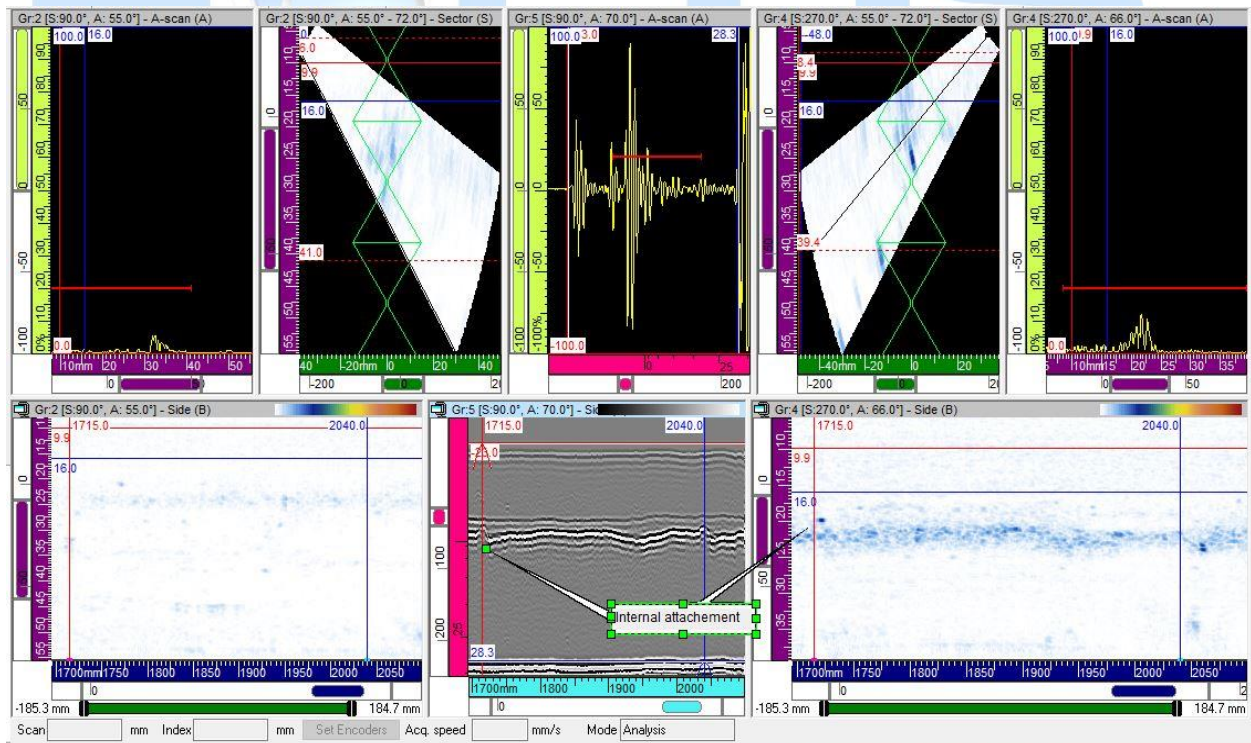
Gr:2 [S:90.0°, A: 55.0°] - A-scan (A)
100.0 16.0
0.0
10mm 20 30 40 50
0

Gr:2 [S:90.0°, A: 55.0° - 72.0°] - Sector (S)
6.0
9.9
16.0
41.0
40 -20mm 0 20 40
-200 0

Gr:5 [S:90.0°, A: 70.0°] - A-scan (A)
100.0 3.0 28.3
-100.0
0 25
200

Gr:4 [S:270.0°, A: 55.0° - 72.0°] - Sector (S)
-48.0
8.4
9.9
16.0
39.4
-40mm -20 0 20
-200 0

Gr:4 [S:270.0°, A: 66.0°] - A-scan (A)
100.0 9.9 16.0
0.0
5 10mm 15 20 25 30 35
0 50

Gr:2 [S:90.0°, A: 55.0°] - Side (B)
1715.0 2040.0
9.9
16.0
1700mm 1750 1800 1850 1900 1950 2000 2050
0

Gr:5 [S:90.0°, A: 70.0°] - Side
1715.0 2040.0
23.0
100
200
28.3
Internal attachement
1700mm 1800 1900 2000
0

Gr:4 [S:270.0°, A: 66.0°] - Side (B)
1715.0 2040.0
9.9
16.0
1700mm 1750 1800 1850 1900 1950 2000 2050
0

-185.3 mm 184.7 mm -185.3 mm 184.7 mm

Scan mm Index mm Set Encoders Acq. speed mm/s Mode Analysis